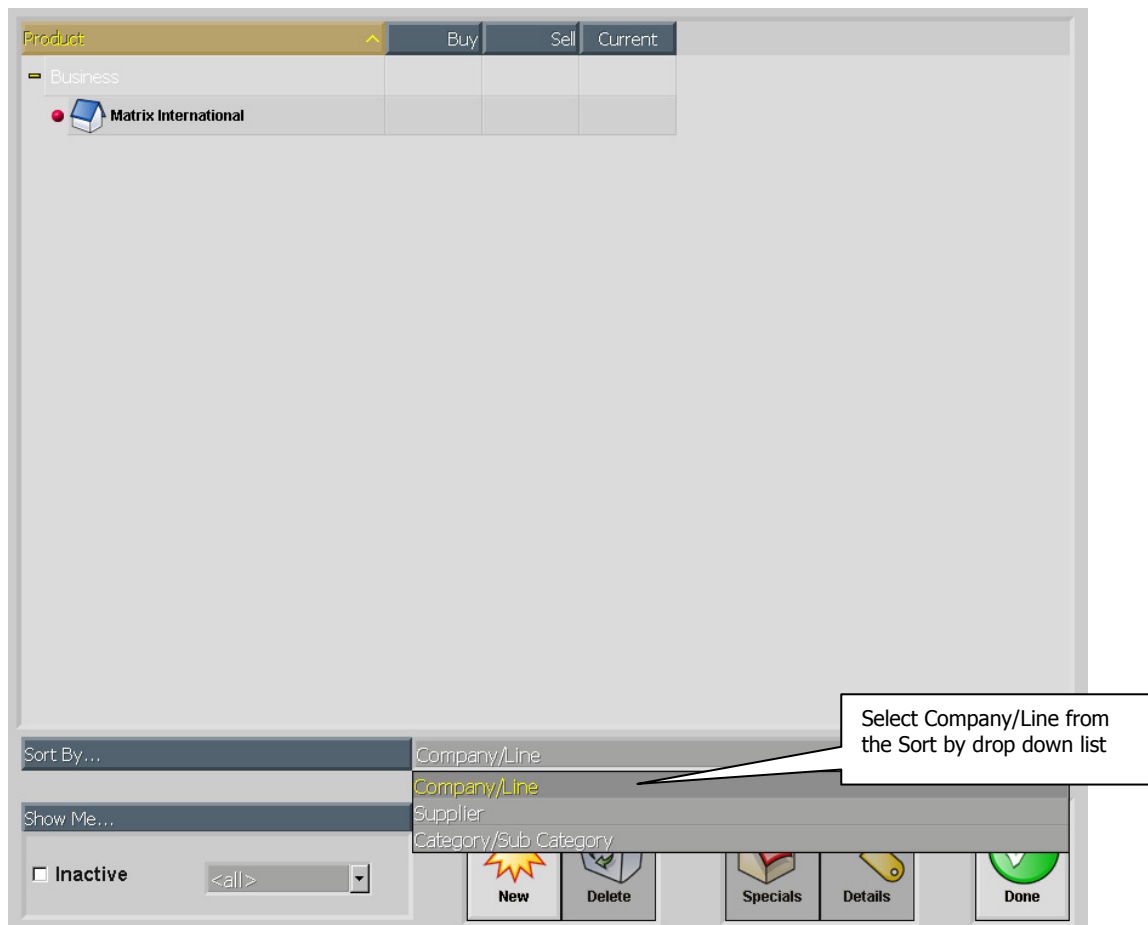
| Product | Buy | Sell | Current |
|---|---|---|---|
| Business | | | |
| Matrix International | | | |

Select Company/Line from the Sort by drop down list

Sort By...

Company/Line

Company/Line
Supplier
Category/Sub Category

Show Me...

Inactive

<all>

New

Delete

Specials

Details

Done